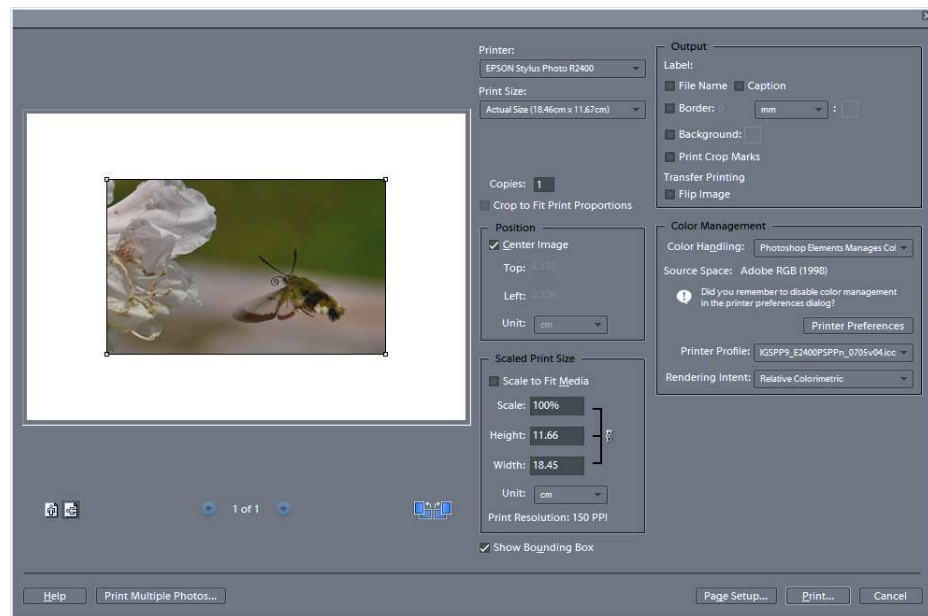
Printer:
EPSON Stylus Photo R2400
Print Size:
Actual Size (18.46cm x 11.67cm)

Copies: 1
Crop to Fit Print Proportions

Position
Center Image
Top: 4.592
Left: 5.326
Unit: cm

Scaled Print Size
Scale to Fit Media
Scale: 100%
Height: 11.66
Width: 18.45
Unit: cm
Print Resolution: 150 PPI

Show Bounding Box

Output
Label:
File Name
Caption
Border: 0
mm
Background:
Print Crop Marks
Transfer Printing
Flip Image

Color Management
Color Handling: Photoshop Elements Manages Col
Source Space: Adobe RGB (1998)
Did you remember to disable color management in the printer preferences dialog?
Printer Preferences
Printer Profile: IGSPP9_E2400PSPPn_0705v04.icc
Rendering Intent: Relative Colorimetric

1 of 1

Help
Print Multiple Photos...
Page Setup...
Print...
Cancel